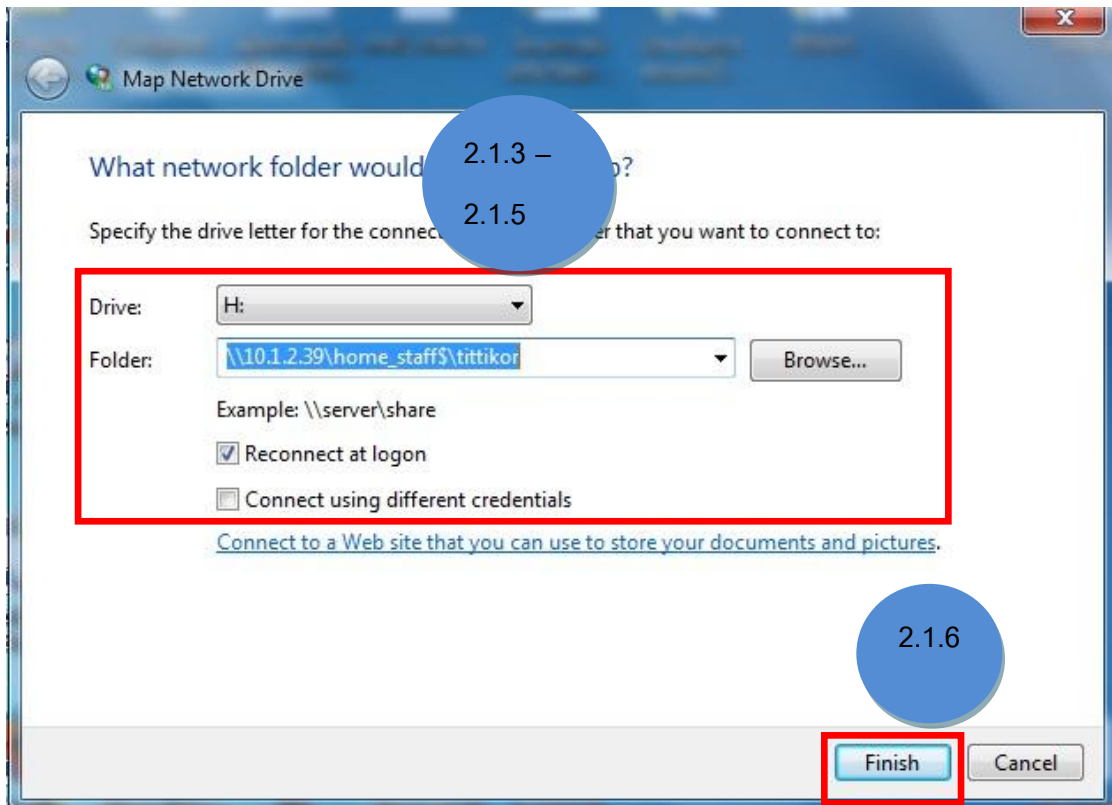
Map Network Drive

What network folder would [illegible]o?

2.1.3 –

2.1.5

Specify the drive letter for the connec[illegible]er that you want to connect to:

Drive: H:

Folder: \\10.1.2.39\home_staff$\tittikor

Browse...

Example: \\server\share

Reconnect at logon

Connect using different credentials

Connect to a Web site that you can use to store your documents and pictures.

2.1.6

Finish

Cancel